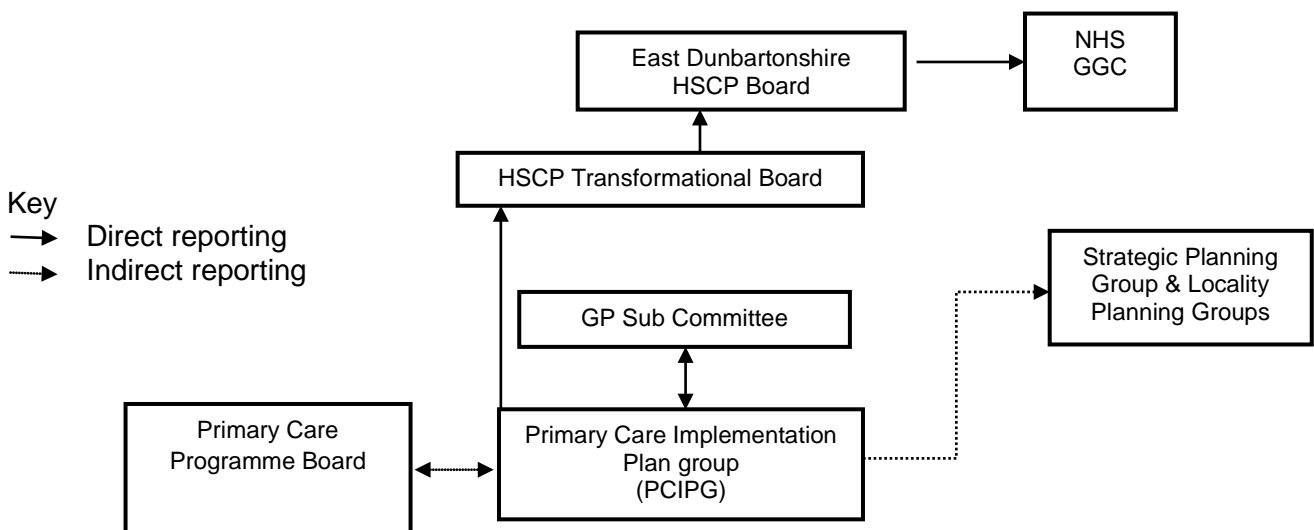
East Dunbartonshire HSCP Board

NHS GGC

HSCP Transformational Board

Key
Direct reporting
Indirect reporting

Strategic Planning Group & Locality Planning Groups

GP Sub Committee

Primary Care Programme Board

Primary Care Implementation Plan group (PCIPG)